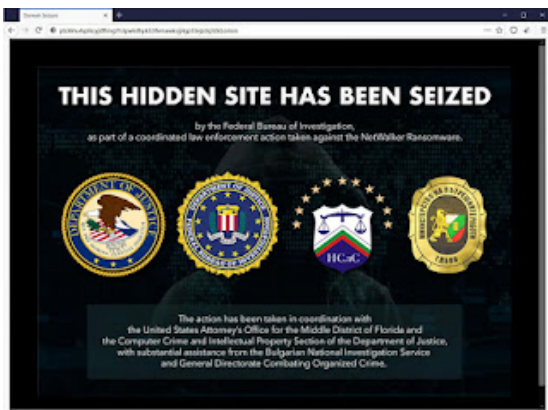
Domain Seizure

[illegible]

THIS HIDDEN SITE HAS BEEN SEIZED

by the Federal Bureau of Investigation,
as part of a coordinated law enforcement action taken against the NetWalker Ransomware.

DEPARTMENT OF JUSTICE

DEPARTMENT OF JUSTICE FEDERAL BUREAU OF INVESTIGATION

HCaC

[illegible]

The action has been taken in coordination with
the United States Attorney's Office for the Middle District of Florida and
the Computer Crime and Intellectual Property Section of the Department of Justice,
with substantial assistance from the Bulgarian National Investigation Service
and General Directorate Combating Organized Crime.